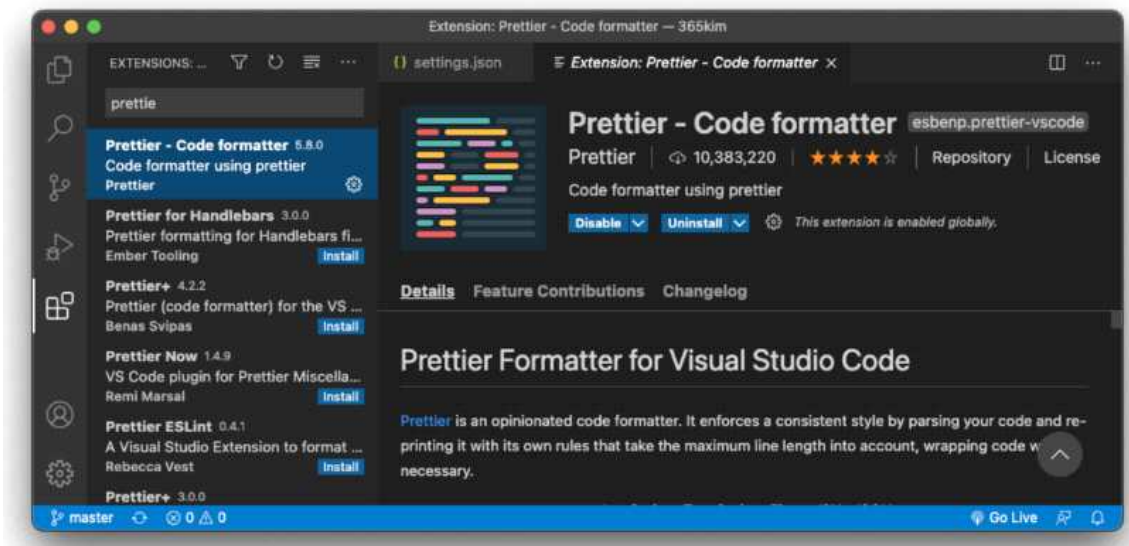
Extension: Prettier - Code formatter — 365kim

EXTENSIONS: ...

prettie

Prettier - Code formatter 5.8.0
Code formatter using prettier
Prettier

Prettier for Handlebars 3.0.0
Prettier formatting for Handlebars fi...
Ember Tooling
Install

Prettier+ 4.2.2
Prettier (code formatter) for the VS ...
Benas Svipas
Install

Prettier Now 1.4.9
VS Code plugin for Prettier Miscella...
Remi Marsal
Install

Prettier ESLint 0.4.1
A Visual Studio Extension to format ...
Rebecca Vest
Install

Prettier+ 3.0.0

{} settings.json
Extension: Prettier - Code formatter ×

Prettier - Code formatter esbenp.prettier-vscode
Prettier | 10,383,220 | ★★★★☆ | Repository | License
Code formatter using prettier
Disable
Uninstall
This extension is enabled globally.

Details Feature Contributions Changelog

Prettier Formatter for Visual Studio Code

Prettier is an opinionated code formatter. It enforces a consistent style by parsing your code and re-printing it with its own rules that take the maximum line length into account, wrapping code w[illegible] necessary.

master ⊗ 0 ⚠ 0
Go Live